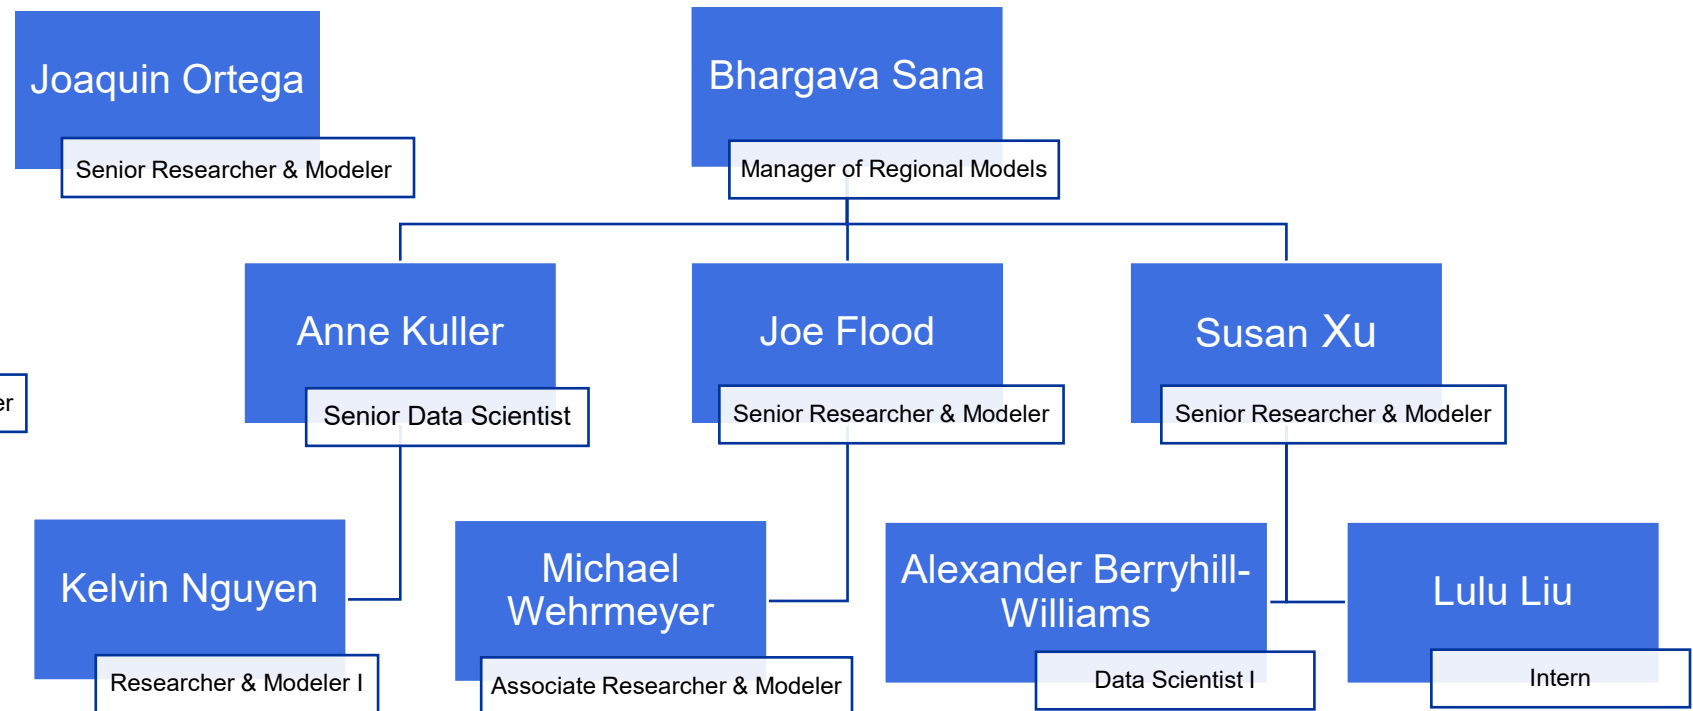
Joaquin Ortega
Senior Researcher & Modeler

Bhargava Sana
Manager of Regional Models

er

Anne Kuller
Senior Data Scientist

Joe Flood
Senior Researcher & Modeler

Susan Xu
Senior Researcher & Modeler

Kelvin Nguyen
Researcher & Modeler I

Michael Wehrmeyer
Associate Researcher & Modeler

Alexander Berryhill-Williams
Data Scientist I

Lulu Liu
Intern